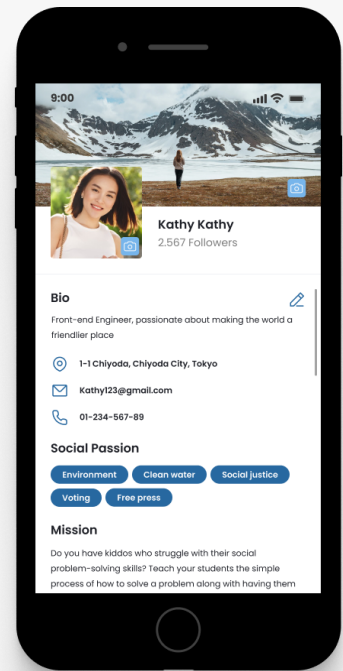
9:00

Kathy Kathy
2.567 Followers

Bio

Front-end Engineer, passionate about making the world a friendlier place

1-1 Chiyoda, Chiyoda City, Tokyo

Kathy123@gmail.com

01-234-567-89

Social Passion

Environment
Clean water
Social justice
Voting
Free press

Mission

Do you have kiddos who struggle with their social problem-solving skills? Teach your students the simple process of how to solve a problem along with having them